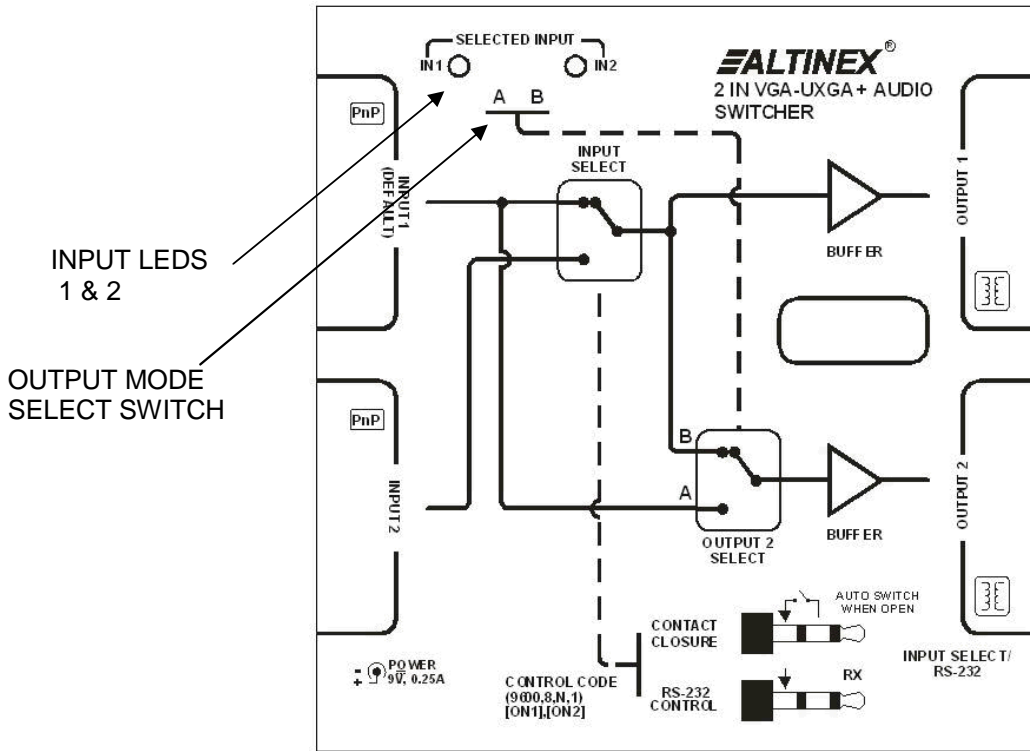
SELECTED INPUT
IN1 IN2
A B
ALTINEX®
2 IN VGA-UXGA+ AUDIO SWITCHER

INPUT LEDS
1 & 2

OUTPUT MODE
SELECT SWITCH

PnP
INPUT1 (DEFAULT)
INPUT SELECT
OUTPUT 1
BUFFER

PnP
INPUT 2
B
A
OUTPUT 2 SELECT
BUFFER
OUTPUT 2

AUTO SWITCH WHEN OPEN
CONTACT CLOSURE
RS-232 CONTROL
RX
CONTROL CODE (9600,8,N,1) [ON1],[ON2]
INPUT SELECT/ RS-232

POWER 9V, 0.25A